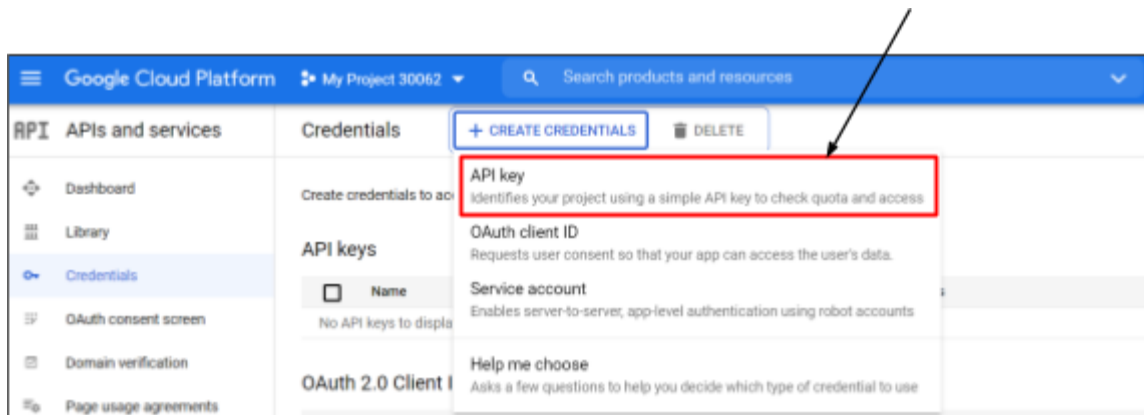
Google Cloud Platform
My Project 30062
Search products and resources

API APIs and services
Credentials
+ CREATE CREDENTIALS
DELETE

Dashboard
Library
Credentials
OAuth consent screen
Domain verification
Page usage agreements

Create credentials to ac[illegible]
API keys
Name
No API keys to displa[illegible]
OAuth 2.0 Client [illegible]

API key
Identifies your project using a simple API key to check quota and access

OAuth client ID
Requests user consent so that your app can access the user's data.

Service account
Enables server-to-server, app-level authentication using robot accounts

Help me choose
Asks a few questions to help you decide which type of credential to use